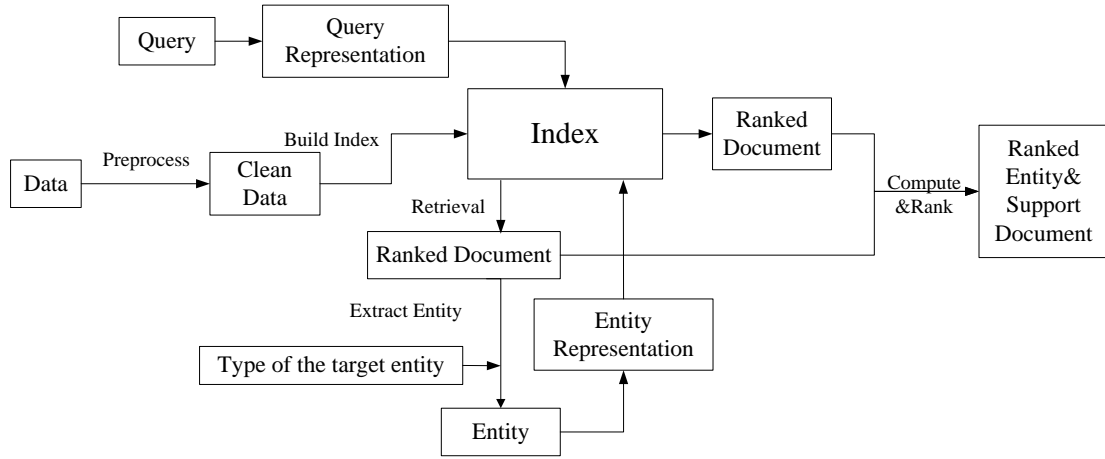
Query

Query Representation

Data

Preprocess

Clean Data

Build Index

Index

Ranked Document

Compute &Rank

Ranked Entity& Support Document

Retrieval

Ranked Document

Extract Entity

Entity Representation

Type of the target entity

Entity